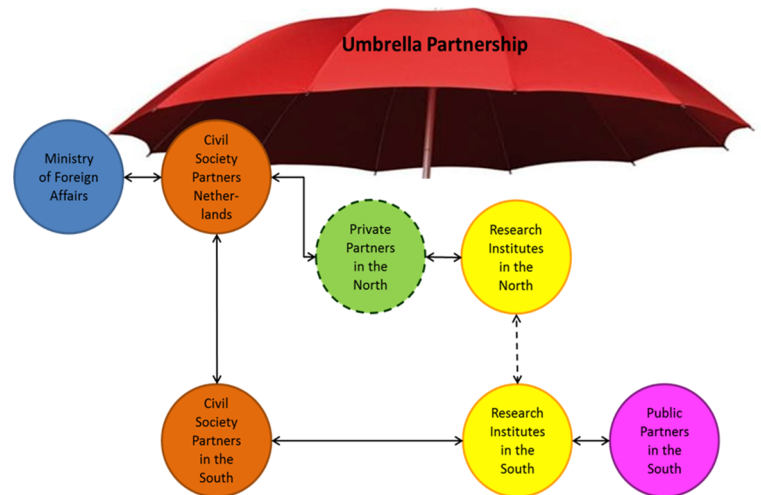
Umbrella Partnership

Ministry of Foreign Affairs

Civil Society Partners Netherlands

Private Partners in the North

Research Institutes in the North

Civil Society Partners in the South

Research Institutes in the South

Public Partners in the South